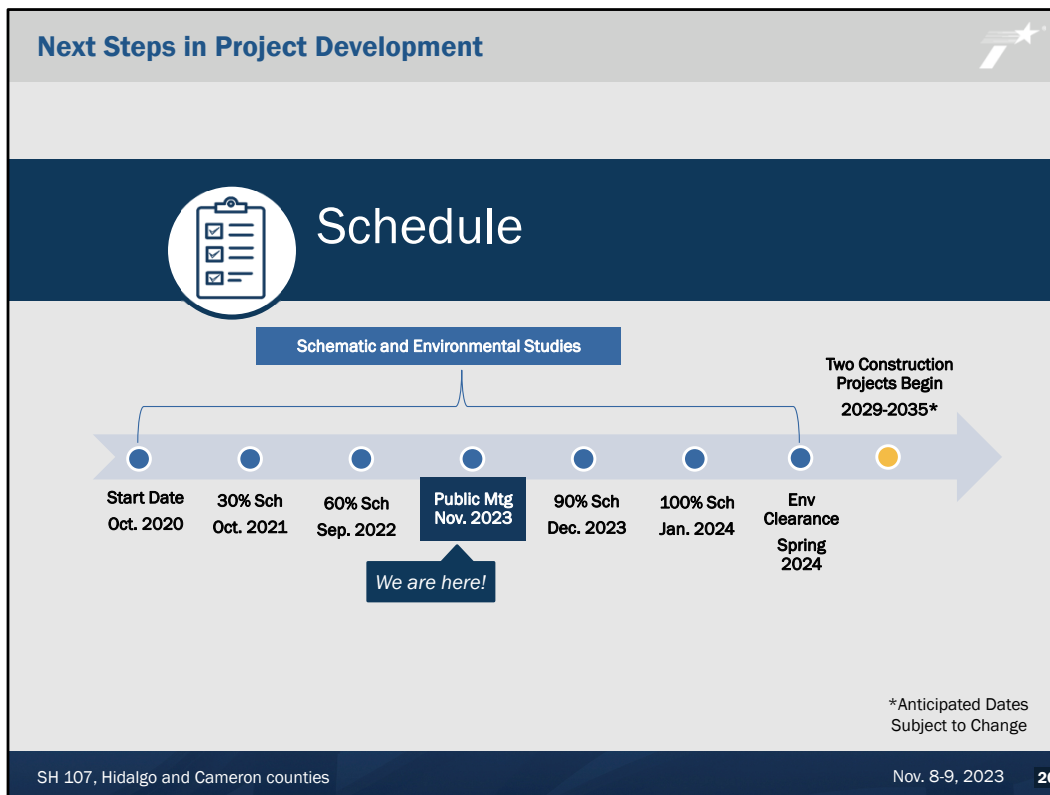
Next Steps in Project Development

Schedule

Schematic and Environmental Studies

Two Construction Projects Begin

2029-2035*

Start Date Oct. 2020

30% Sch Oct. 2021

60% Sch Sep. 2022

Public Mtg Nov. 2023

We are here!

90% Sch Dec. 2023

100% Sch Jan. 2024

Env Clearance

Spring 2024

*Anticipated Dates Subject to Change

SH 107, Hidalgo and Cameron counties

Nov. 8-9, 2023

2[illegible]